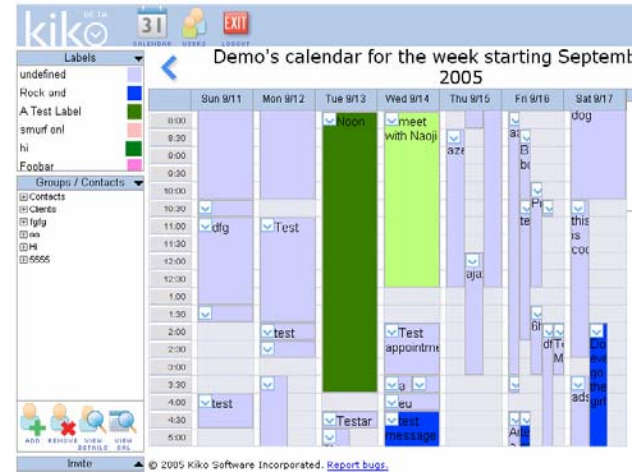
kiko BETA

31 CALENDAR USERS EXIT LOGOUT

Labels
undefined
Rock and
A Test Label
smurf onl
hi
Foobar

Groups / Contacts
Contacts
Clients
fgfg
aa
Hi
5555

ADD REMOVE VIEW DETAILS VIEW CAL

Invite

Demo's calendar for the week starting Septemb 2005

| | Sun 9/11 | Mon 9/12 | Tue 9/13 | Wed 9/14 | Thu 9/15 | Fri 9/16 | Sat 9/17 |
|---|---|---|---|---|---|---|---|
| 8:00 | | | Noon | meet with Naoji | | as | dog |
| 8:30 | | | | | aze | B |  |
| 9:00 | | | | | | bo | |
| 9:30 | | | | | | | |
| 10:00 | | | | | | Pr | |
| 10:30 | | | | | | | |
| 11:00 | dfg | Test | | | | te | this is coo |
| 11:30 | | | | | | | |
| 12:00 | | | | | aja | | |
| 12:30 | | | | | | | |
| 1:00 | | | | | | | |
| 1:30 | | | | | | | |
| 2:00 | | test | | Test appointme | | 6l dfTe M | Do eve go the girl |
| 2:30 | | | | | | | |
| 3:00 | | | | | | | |
| 3:30 | | | | a | | | ads |
| 4:00 | test | | | eu | | | |
| 4:30 | | | Testar | test message | | Aus | |
| 5:00 | | | | | | | |

© 2005 Kiko Software Incorporated. Report bugs.